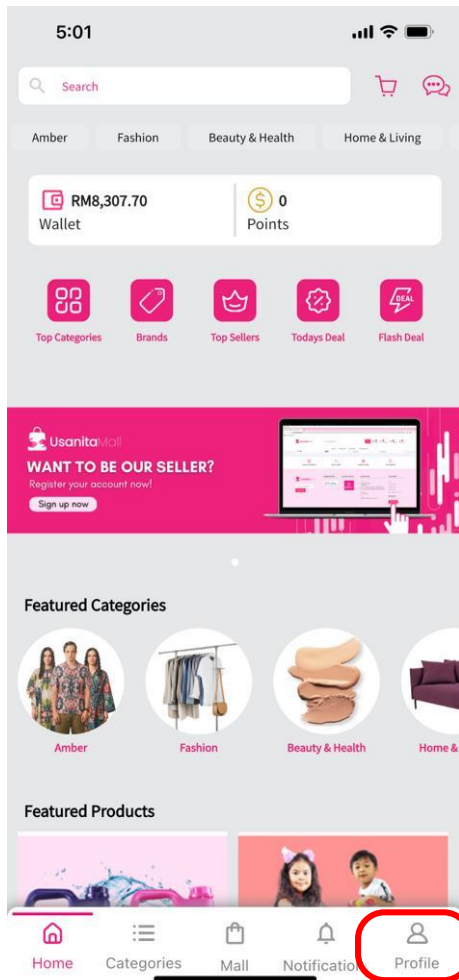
5:01

Search

Amber
Fashion
Beauty & Health
Home & Living

RM8,307.70
Wallet

0
Points

Top Categories
Brands
Top Sellers
Todays Deal
Flash Deal

UsanitaMall
WANT TO BE OUR SELLER?
Register your account now!
Sign up now

Featured Categories

Amber
Fashion
Beauty & Health
Home &

Featured Products

Home
Categories
Mall
Notificatio
Profile